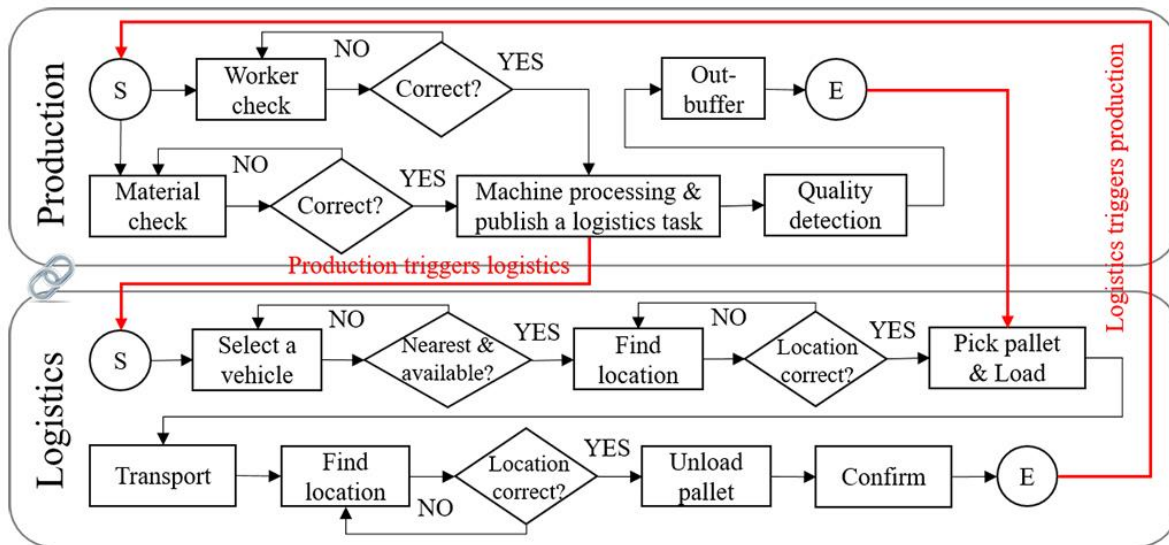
Production

S

Worker check

NO

Correct?

YES

Out-buffer

E

Material check

NO

Correct?

YES

Machine processing & publish a logistics task

Quality detection

Production triggers logistics

Logistics triggers production

Logistics

S

Select a vehicle

NO

Nearest & available?

YES

Find location

NO

Location correct?

YES

Pick pallet & Load

Transport

Find location

NO

Location correct?

YES

Unload pallet

Confirm

E